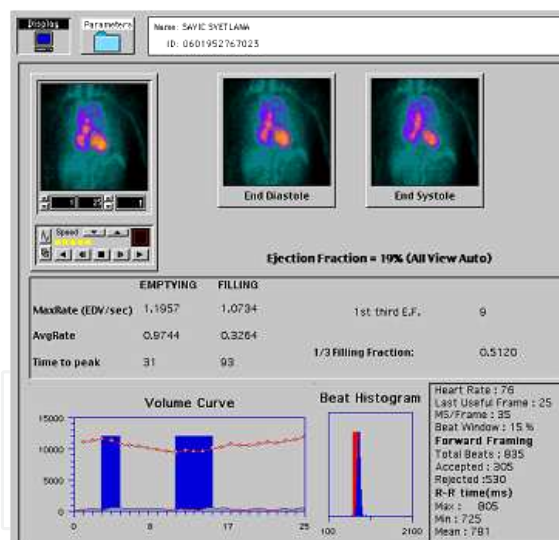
Display

Parameters

Name: SAVIC SVETLANA
ID: 0601952767023

1 25 1

Speed

End Diastole

End Systole

Ejection Fraction = 19% (All View Auto)

| | EMPTYING | FILLING | | |
|---|---|---|---|---|
| MaxRate (EDV/sec) | 1.1957 | 1.0734 | 1st third E.F. | 9 |
| AvgRate | 0.9744 | 0.3264 | | |
| Time to peak | 31 | 93 | 1/3 Filling Fraction: | 0.5120 |

Volume Curve

15000
10000
5000
0
0 8 17 25

Beat Histogram

100 2100

Heart Rate : 76
Last Useful Frame : 25
MS/Frame : 35
Beat Window : 15 %
Forward Framing
Total Beats : 835
Accepted : 305
Rejected :530
R-R time(ms)
Max : 805
Min : 725
Mean : 781